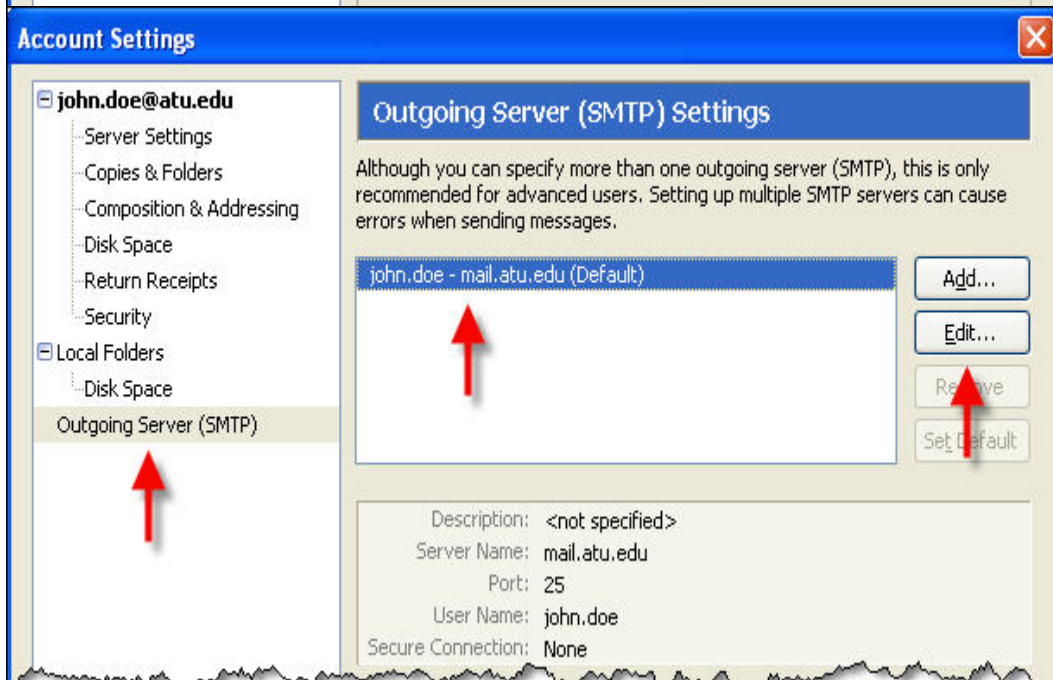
Account Settings

john.doe@atu.edu
Server Settings
Copies & Folders
Composition & Addressing
Disk Space
Return Receipts
Security
Local Folders
Disk Space
Outgoing Server (SMTP)

Outgoing Server (SMTP) Settings

Although you can specify more than one outgoing server (SMTP), this is only recommended for advanced users. Setting up multiple SMTP servers can cause errors when sending messages.

john.doe - mail.atu.edu (Default)

Add...
Edit...
Re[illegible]ve
Set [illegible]efault

Description: <not specified>
Server Name: mail.atu.edu
Port: 25
User Name: john.doe
Secure Connection: None